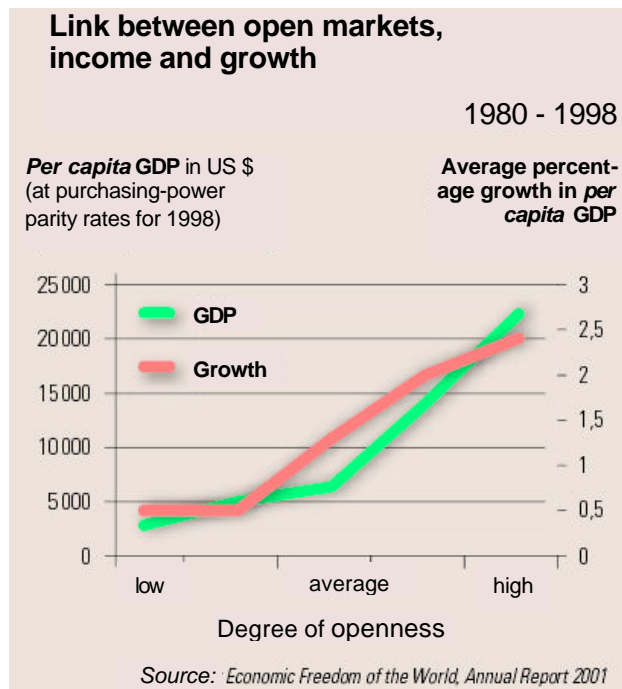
Link between open markets, income and growth

1980 - 1998

*Per capita* GDP in US $ (at purchasing-power parity rates for 1998)

Average percentage growth in *per capita* GDP

25 000
20 000
15 000
10 000
5 000
0

3
2,5
2
1,5
1
0,5
0

GDP
Growth

low
average
high

Degree of openness

Source: Economic Freedom of the World, Annual Report 2001